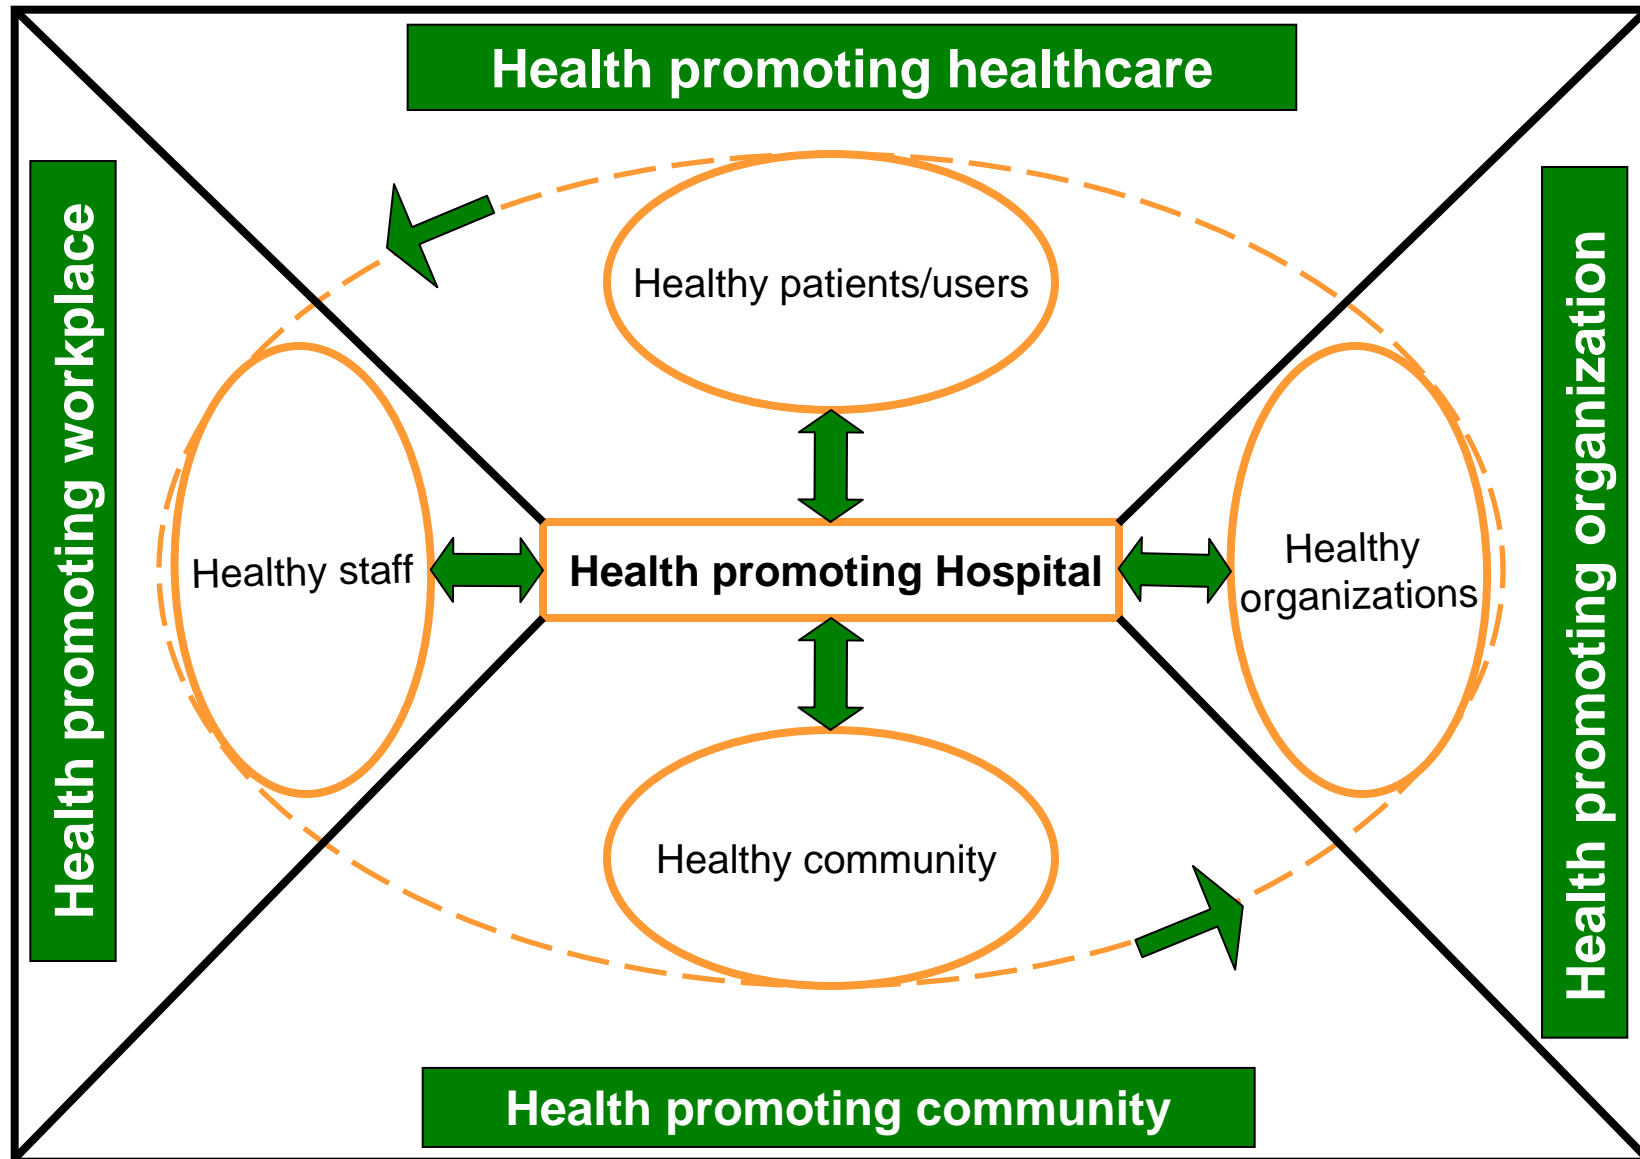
Health promoting healthcare

Health promoting workplace

Healthy patients/users

Healthy staff

Health promoting Hospital

Healthy organizations

Health promoting organization

Healthy community

Health promoting community